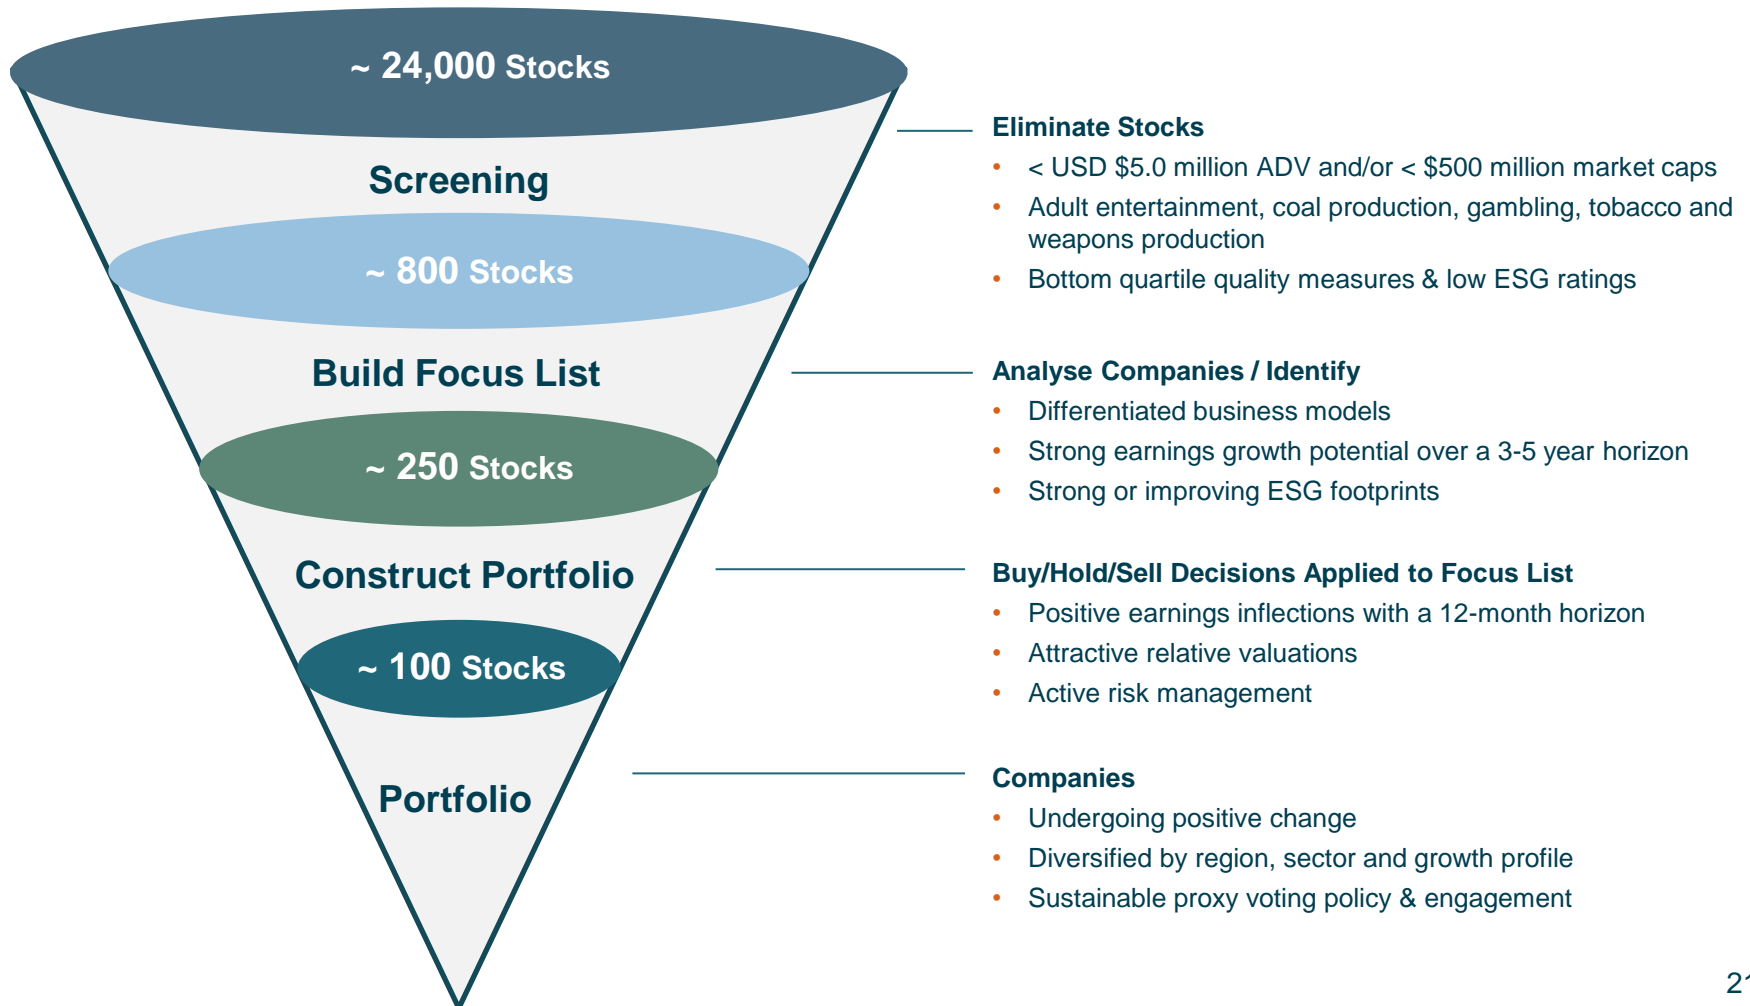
~ 24,000 Stocks

Screening

~ 800 Stocks

Build Focus List

~ 250 Stocks

Construct Portfolio

~ 100 Stocks

Portfolio

Eliminate Stocks
• < USD \$5.0 million ADV and/or < \$500 million market caps
• Adult entertainment, coal production, gambling, tobacco and weapons production
• Bottom quartile quality measures & low ESG ratings

Analyse Companies / Identify
• Differentiated business models
• Strong earnings growth potential over a 3-5 year horizon
• Strong or improving ESG footprints

Buy/Hold/Sell Decisions Applied to Focus List
• Positive earnings inflections with a 12-month horizon
• Attractive relative valuations
• Active risk management

Companies
• Undergoing positive change
• Diversified by region, sector and growth profile
• Sustainable proxy voting policy & engagement

2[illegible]